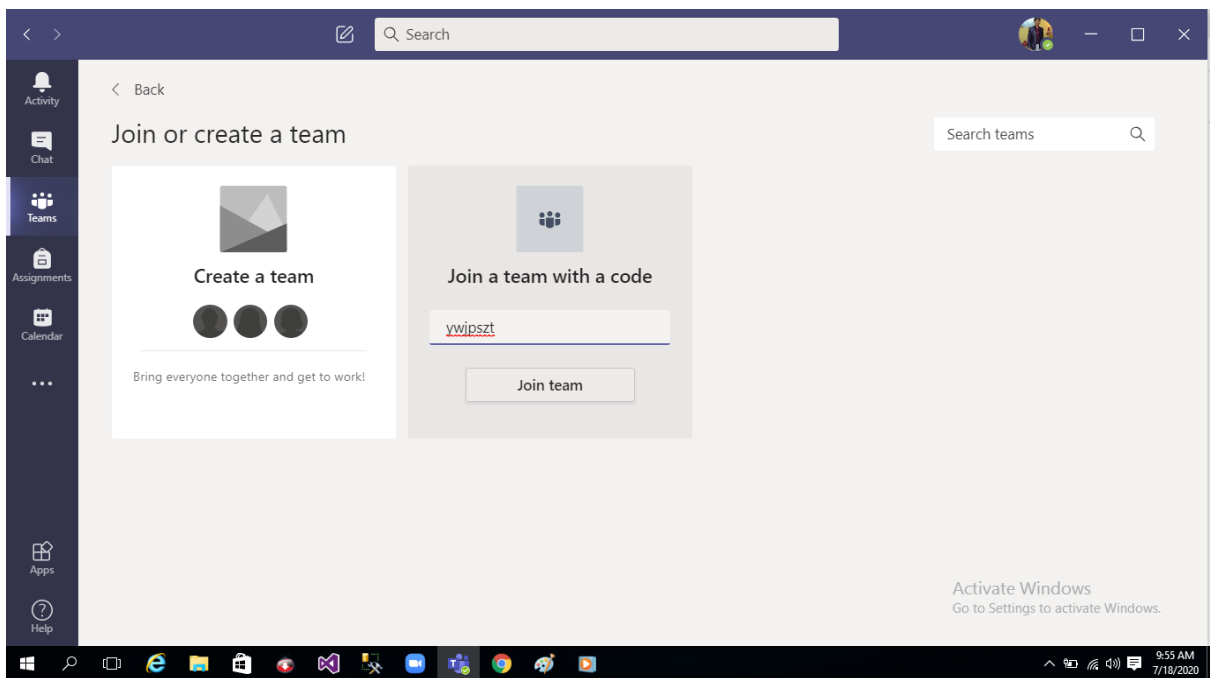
Search

Activity
Chat
Teams
Assignments
Calendar
...
Apps
Help

Back

Join or create a team

Search teams

Create a team

Bring everyone together and get to work!

Join a team with a code

ywjpszt

Join team

Activate Windows
Go to Settings to activate Windows.

9:55 AM
7/18/2020